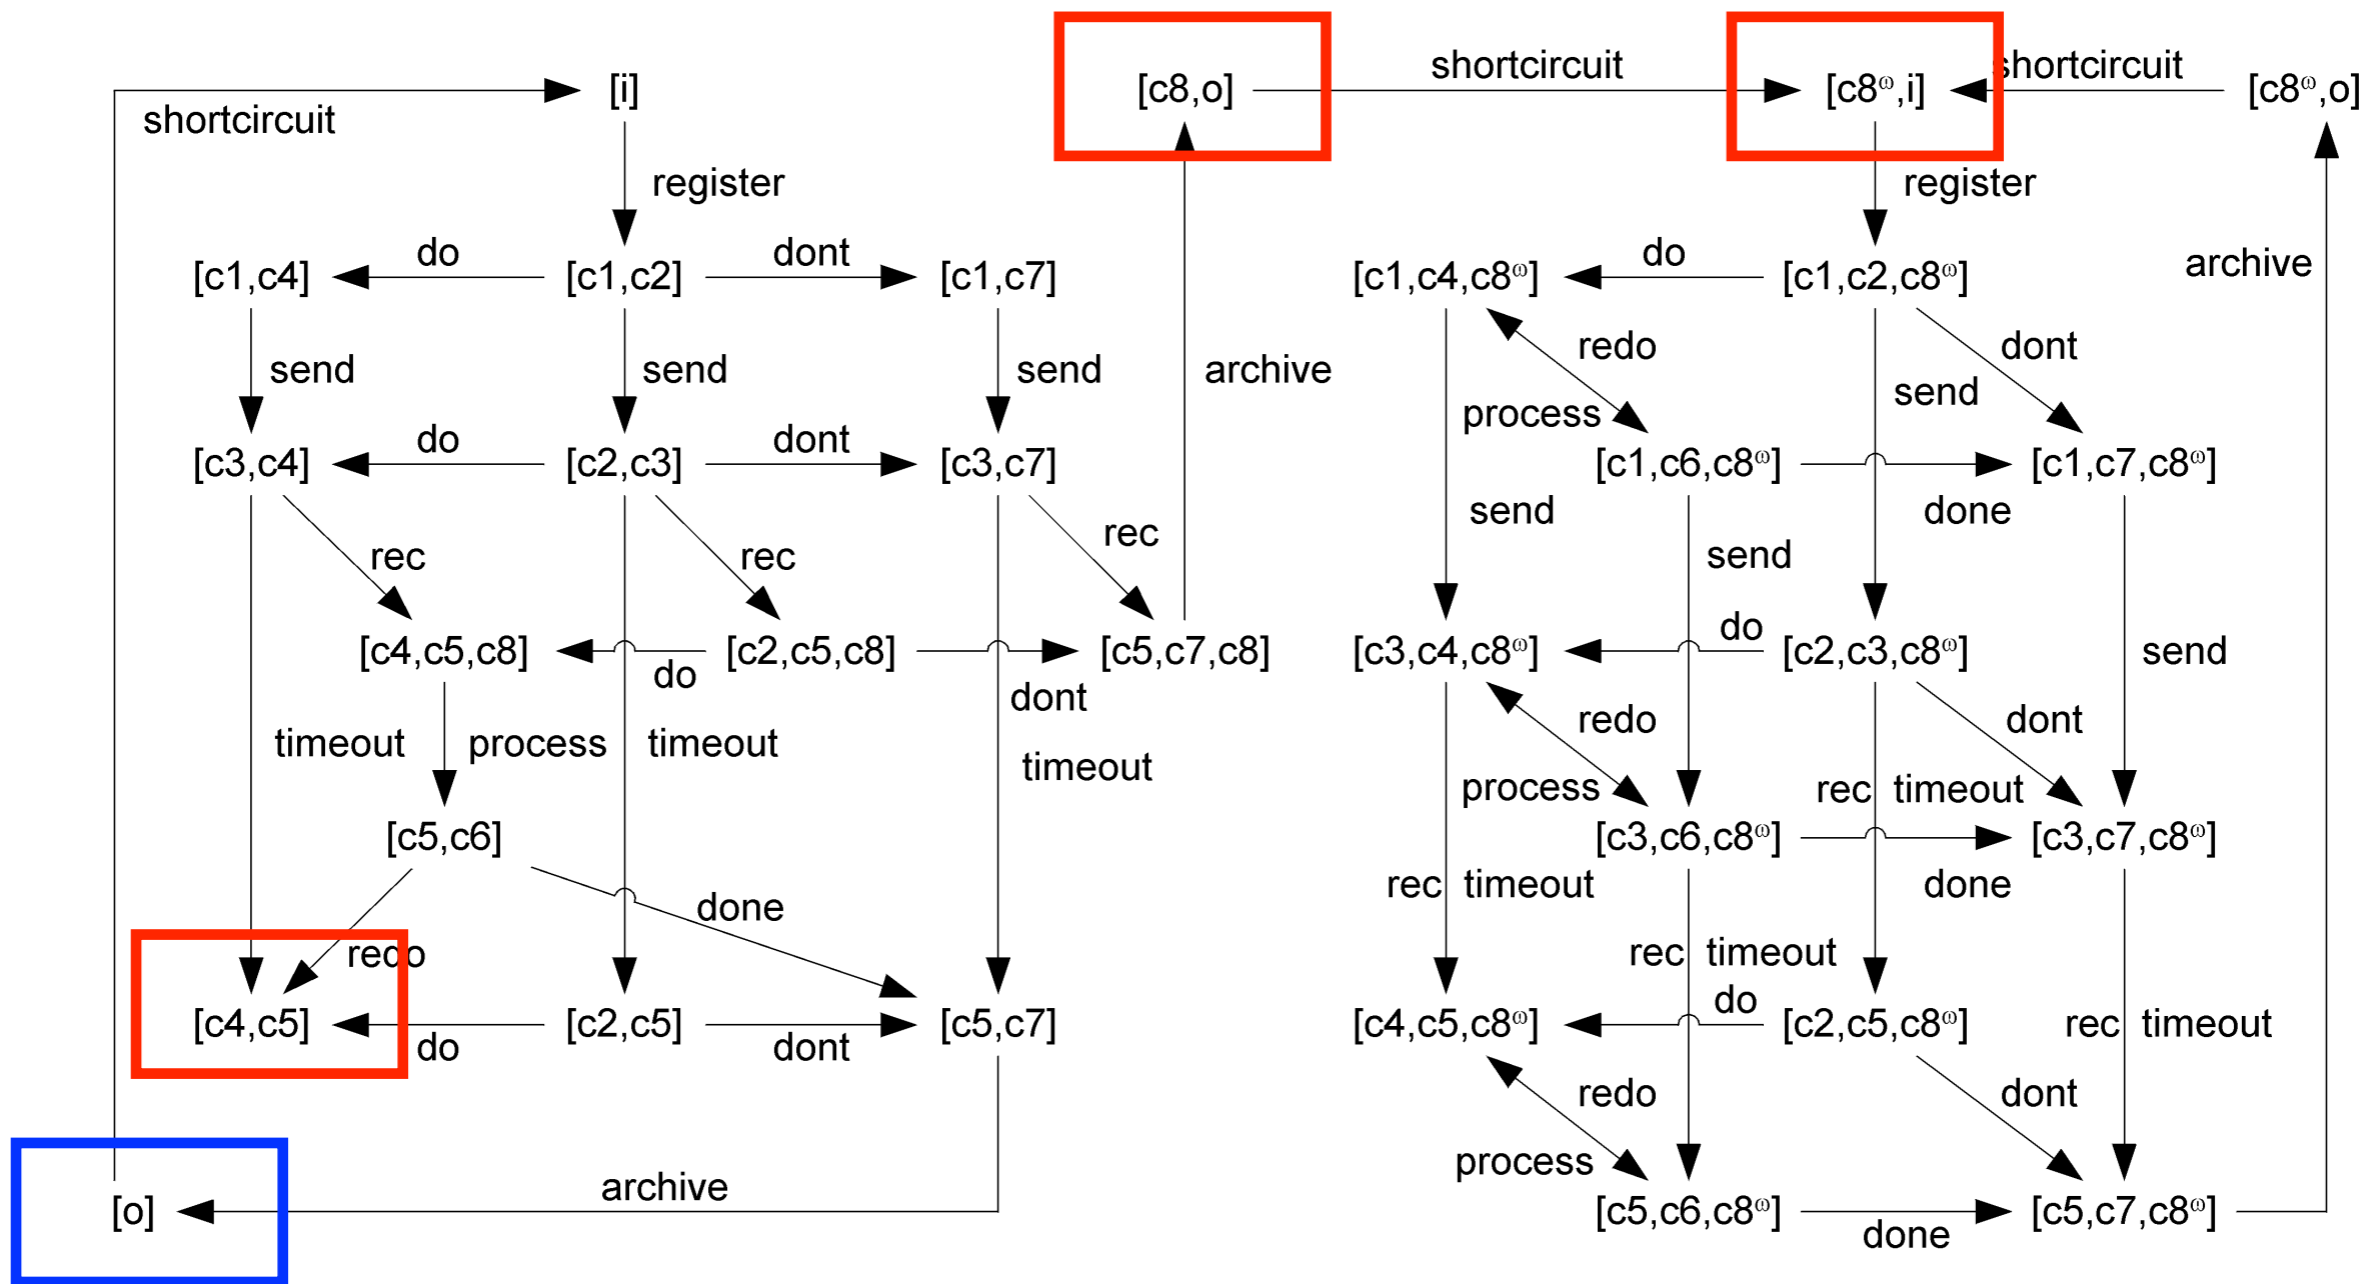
[i]
shortcircuit
register
[c1,c4] do [c1,c2] dont [c1,c7]
send send send
[c3,c4] do [c2,c3] dont [c3,c7]
rec rec rec
[c4,c5,c8] do [c2,c5,c8] dont [c5,c7,c8]
timeout process timeout timeout
[c5,c6]
done
redo
[c4,c5] do [c2,c5] dont [c5,c7]
[o] archive

[c8,o] shortcircuit [c8$^{\omega}$,i] shortcircuit [c8$^{\omega}$,o]
archive
register
archive
[c1,c4,c8$^{\omega}$] do [c1,c2,c8$^{\omega}$]
redo dont
process send
[c1,c6,c8$^{\omega}$] [c1,c7,c8$^{\omega}$]
send done
send
[c3,c4,c8$^{\omega}$] do [c2,c3,c8$^{\omega}$] send
redo dont
process rec timeout
[c3,c6,c8$^{\omega}$] [c3,c7,c8$^{\omega}$]
rec timeout done
rec timeout
do
[c4,c5,c8$^{\omega}$] [c2,c5,c8$^{\omega}$] rec timeout
redo dont
process
[c5,c6,c8$^{\omega}$] done [c5,c7,c8$^{\omega}$]